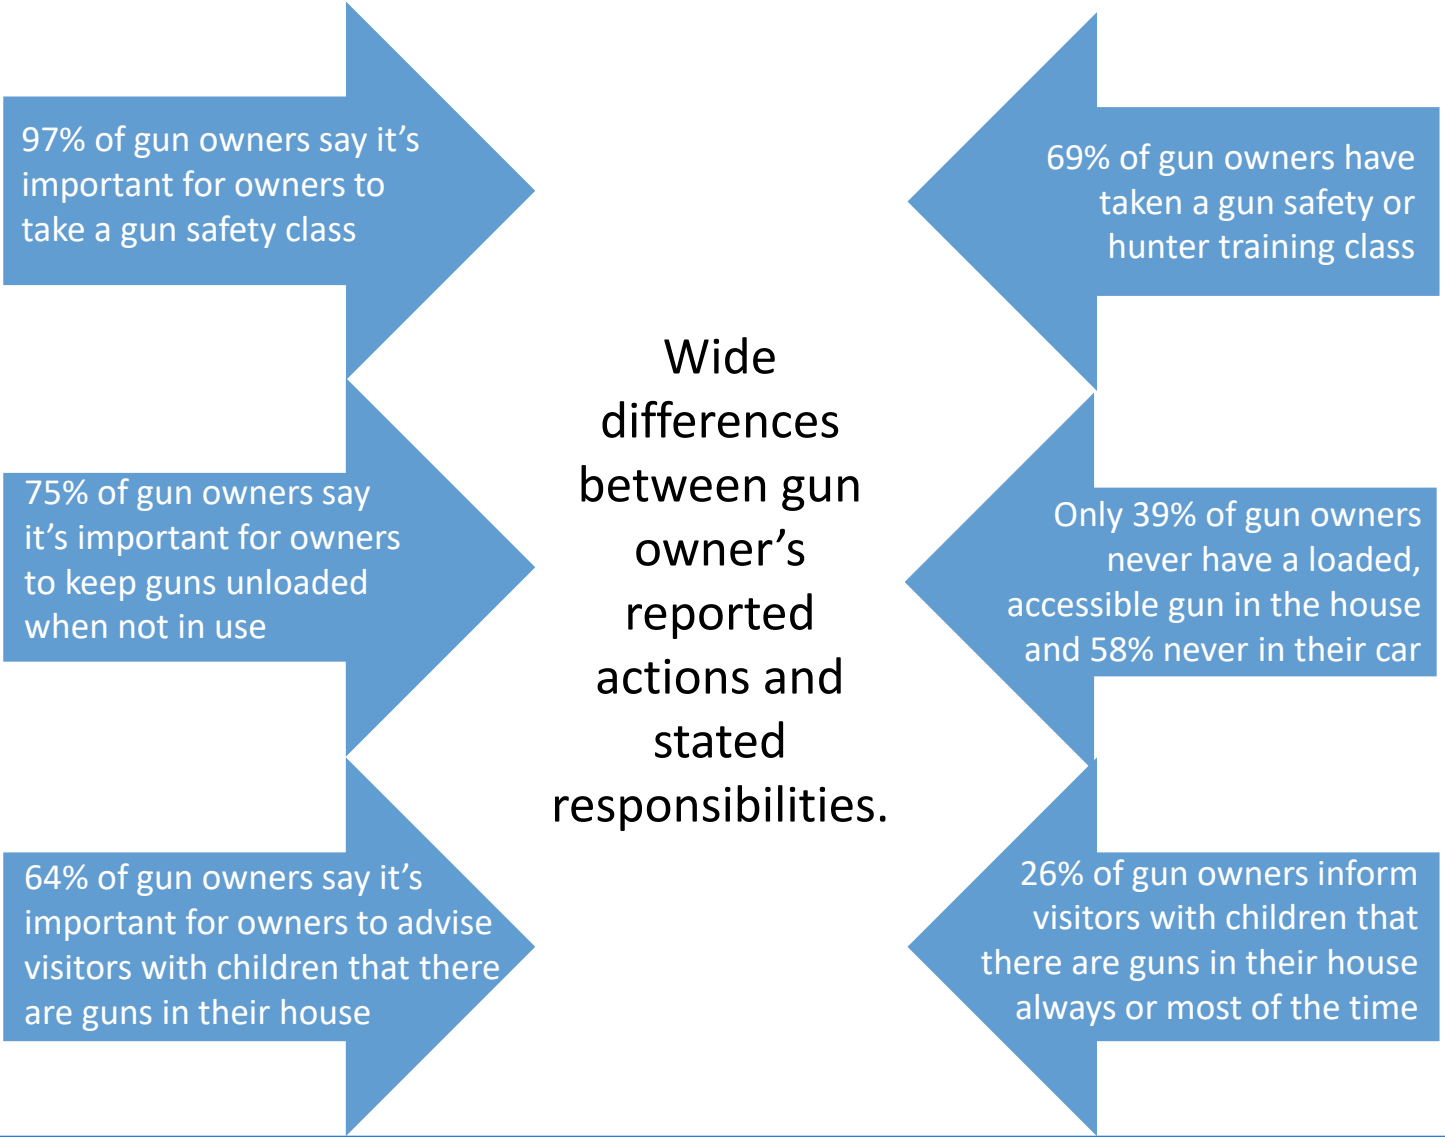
97% of gun owners say it’s important for owners to take a gun safety class

69% of gun owners have taken a gun safety or hunter training class

Wide differences between gun owner’s reported actions and stated responsibilities.

75% of gun owners say it’s important for owners to keep guns unloaded when not in use

Only 39% of gun owners never have a loaded, accessible gun in the house and 58% never in their car

64% of gun owners say it’s important for owners to advise visitors with children that there are guns in their house

26% of gun owners inform visitors with children that there are guns in their house always or most of the time